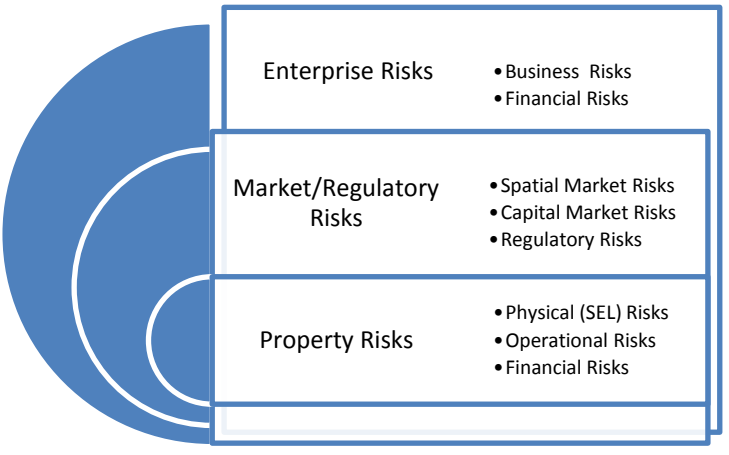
Enterprise Risks

- Business Risks
- Financial Risks

Market/Regulatory Risks

- Spatial Market Risks
- Capital Market Risks
- Regulatory Risks

Property Risks

- Physical (SEL) Risks
- Operational Risks
- Financial Risks